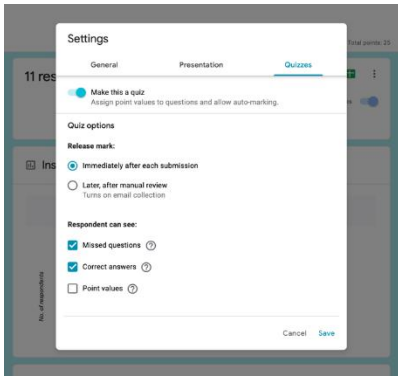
Total points: 25

11 res

Ins

No. of respondents

Settings

General

Presentation

Quizzes

Make this a quiz

Assign point values to questions and allow auto-marking.

Quiz options

Release mark:

Immediately after each submission

Later, after manual review

Turns on email collection

Respondent can see:

Missed questions

Correct answers

Point values

Cancel

Save